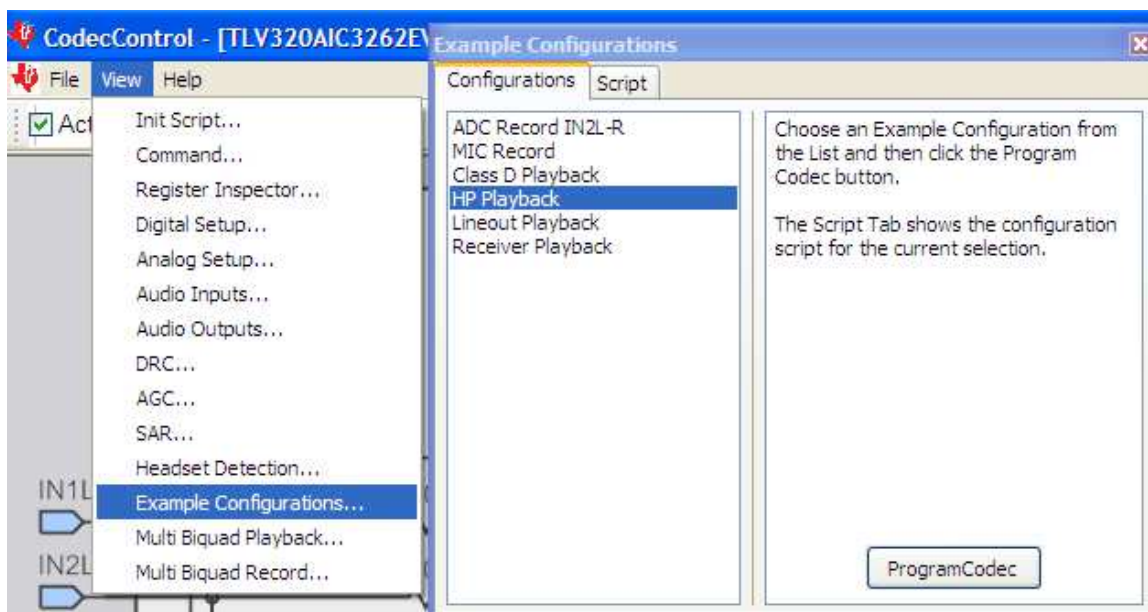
CodecControl - [TLV320AIC3262EV
File View Help
Act
Init Script...
Command...
Register Inspector...
Digital Setup...
Analog Setup...
Audio Inputs...
Audio Outputs...
DRC...
AGC...
SAR...
Headset Detection...
Example Configurations...
Multi Biquad Playback...
Multi Biquad Record...
IN1L
IN2L

Example Configurations
Configurations Script
ADC Record IN2L-R
MIC Record
Class D Playback
HP Playback
Lineout Playback
Receiver Playback

Choose an Example Configuration from the List and then click the Program Codec button.

The Script Tab shows the configuration script for the current selection.

ProgramCodec